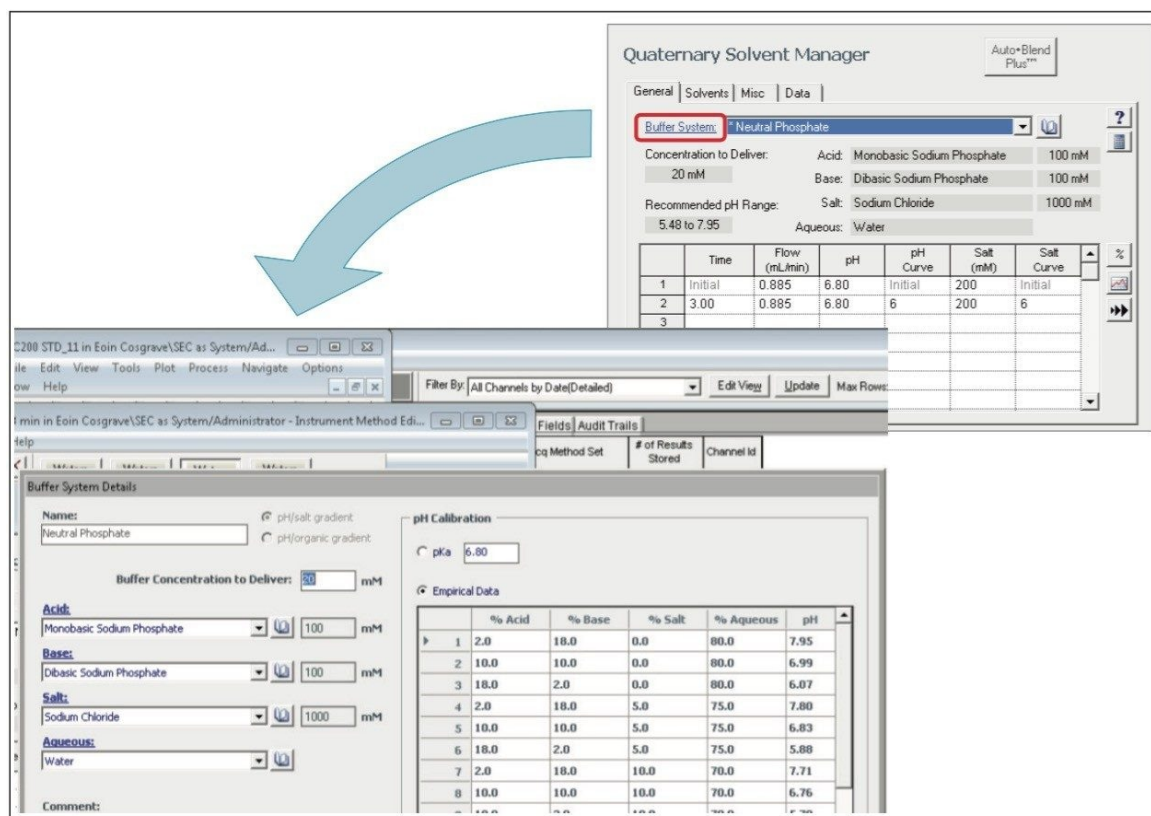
Quaternary Solvent Manager

Auto•Blend Plus™

General | Solvents | Misc | Data

Buffer System: * Neutral Phosphate

?

Concentration to Deliver: 20 mM

Acid: Monobasic Sodium Phosphate 100 mM

Base: Dibasic Sodium Phosphate 100 mM

Recommended pH Range: 5.48 to 7.95

Salt: Sodium Chloride 1000 mM

Aqueous: Water

| | Time | Flow (mL/min) | pH | pH Curve | Salt (mM) | Salt Curve |
|---|---|---|---|---|---|---|
| 1 | Initial | 0.885 | 6.80 | Initial | 200 | Initial |
| 2 | 3.00 | 0.885 | 6.80 | 6 | 200 | 6 |
| 3 | | | | | | |

%

C200 STD_11 in Eoin Cosgrave\SEC as System/Ad...

ile Edit View Tools Plot Process Navigate Options

ow Help

Filter By: All Channels by Date(Detailed) Edit View Update Max Rows:

I min in Eoin Cosgrave\SEC as System/Administrator - Instrument Method Edi...

Help

Fields Audit Trails

cq Method Set | # of Results Stored | Channel Id

Buffer System Details

Name: Neutral Phosphate

pH/salt gradient

pH/organic gradient

Buffer Concentration to Deliver: 20 mM

Acid: Monobasic Sodium Phosphate 100 mM

Base: Dibasic Sodium Phosphate 100 mM

Salt: Sodium Chloride 1000 mM

Aqueous: Water

Comment:

pH Calibration

pKa 6.80

Empirical Data

| | % Acid | % Base | % Salt | % Aqueous | pH |
|---|---|---|---|---|---|
| 1 | 2.0 | 18.0 | 0.0 | 80.0 | 7.95 |
| 2 | 10.0 | 10.0 | 0.0 | 80.0 | 6.99 |
| 3 | 18.0 | 2.0 | 0.0 | 80.0 | 6.07 |
| 4 | 2.0 | 18.0 | 5.0 | 75.0 | 7.80 |
| 5 | 10.0 | 10.0 | 5.0 | 75.0 | 6.83 |
| 6 | 18.0 | 2.0 | 5.0 | 75.0 | 5.88 |
| 7 | 2.0 | 18.0 | 10.0 | 70.0 | 7.71 |
| 8 | 10.0 | 10.0 | 10.0 | 70.0 | 6.76 |
| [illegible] | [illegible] | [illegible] | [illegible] | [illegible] | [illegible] |